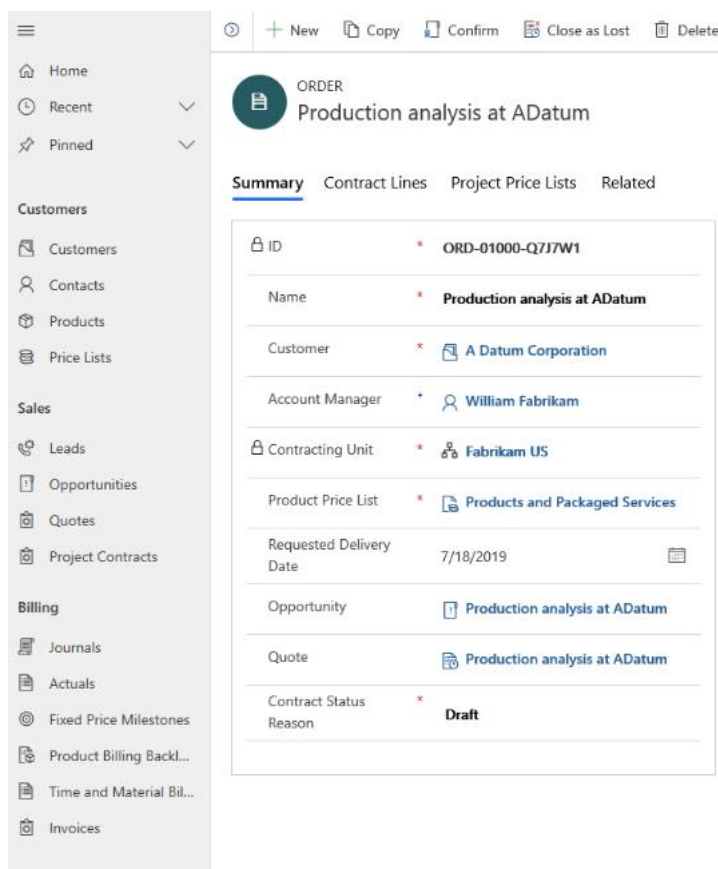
Home
Recent
Pinned

Customers
Customers
Contacts
Products
Price Lists

Sales
Leads
Opportunities
Quotes
Project Contracts

Billing
Journals
Actuals
Fixed Price Milestones
Product Billing Backl...
Time and Material Bil...
Invoices

+ New Copy Confirm Close as Lost Delete

ORDER
Production analysis at ADatum

Summary Contract Lines Project Price Lists Related

| | | |
|---|---|---|
| ID | * | ORD-01000-Q7J7W1 |
| Name | * | Production analysis at ADatum |
| Customer | * | A Datum Corporation |
| Account Manager | * | William Fabrikam |
| Contracting Unit | * | Fabrikam US |
| Product Price List | * | Products and Packaged Services |
| Requested Delivery Date | | 7/18/2019 |
| Opportunity | | Production analysis at ADatum |
| Quote | | Production analysis at ADatum |
| Contract Status Reason | * | Draft |